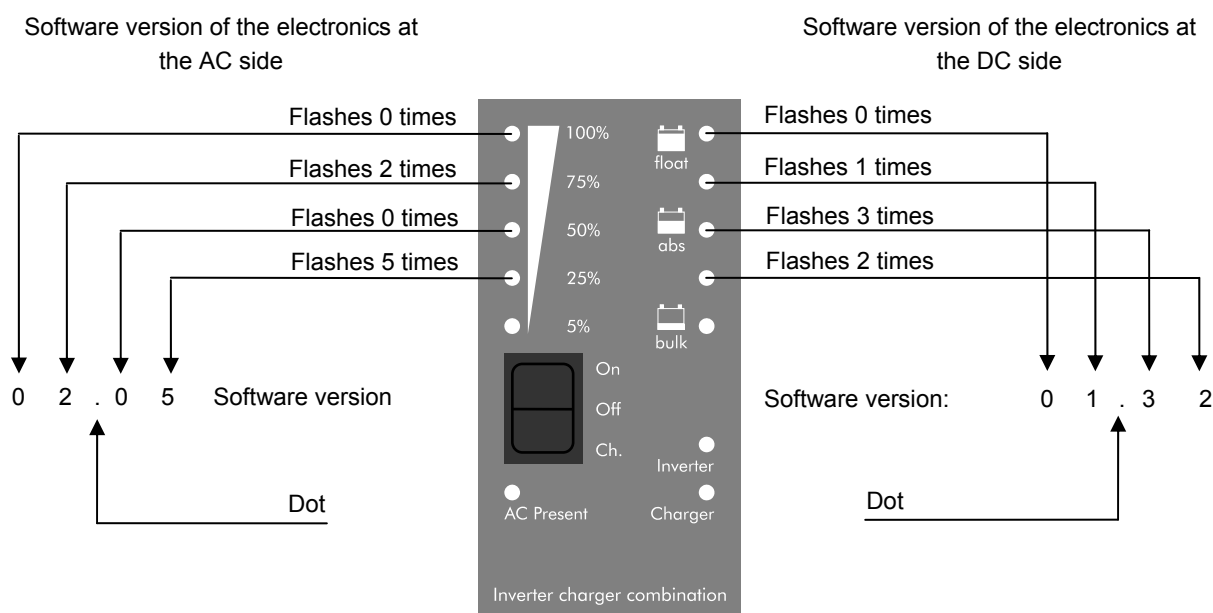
Software version of the electronics at the AC side

Software version of the electronics at the DC side

Flashes 0 times
Flashes 2 times
Flashes 0 times
Flashes 5 times

100%
75%
50%
25%
5%

float
abs
bulk

Flashes 0 times
Flashes 1 times
Flashes 3 times
Flashes 2 times

0 2 . 0 5 Software version

On
Off
Ch.

Software version: 0 1 . 3 2

Inverter

Dot

AC Present

Charger

Dot

Inverter charger combination